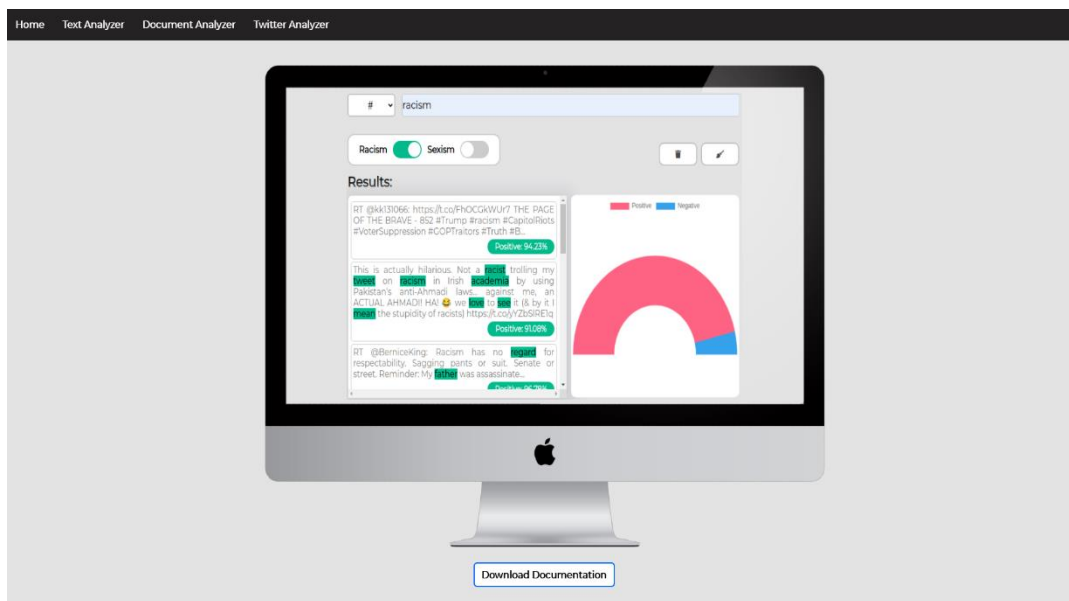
Home Text Analyzer Document Analyzer Twitter Analyzer

#

racism

Racism Sexism

Results:

RT @kk131066: https://t.co/FhOCGkWUr7 THE PAGE OF THE BRAVE - 852 #Trump #racism #CapitolRiots #VoterSuppression #GOPTraitors #Truth #B...

Positive: 94.23%

This is actually hilarious. Not a racist trolling my tweet on racism in Irish academia by using Pakistan's anti-Ahmadi laws... against me, an ACTUAL AHMADI! HA! 😀 we love to see it (& by it I mean the stupidity of racists) https://t.co/yYZbSIREIq

Positive: 91.08%

RT @BerniceKing: Racism has no regard for respectability. Sagging pants or suit. Senate or street. Reminder: My father was assassinate...

Positive: 86.78%

Positive Negative

Download Documentation